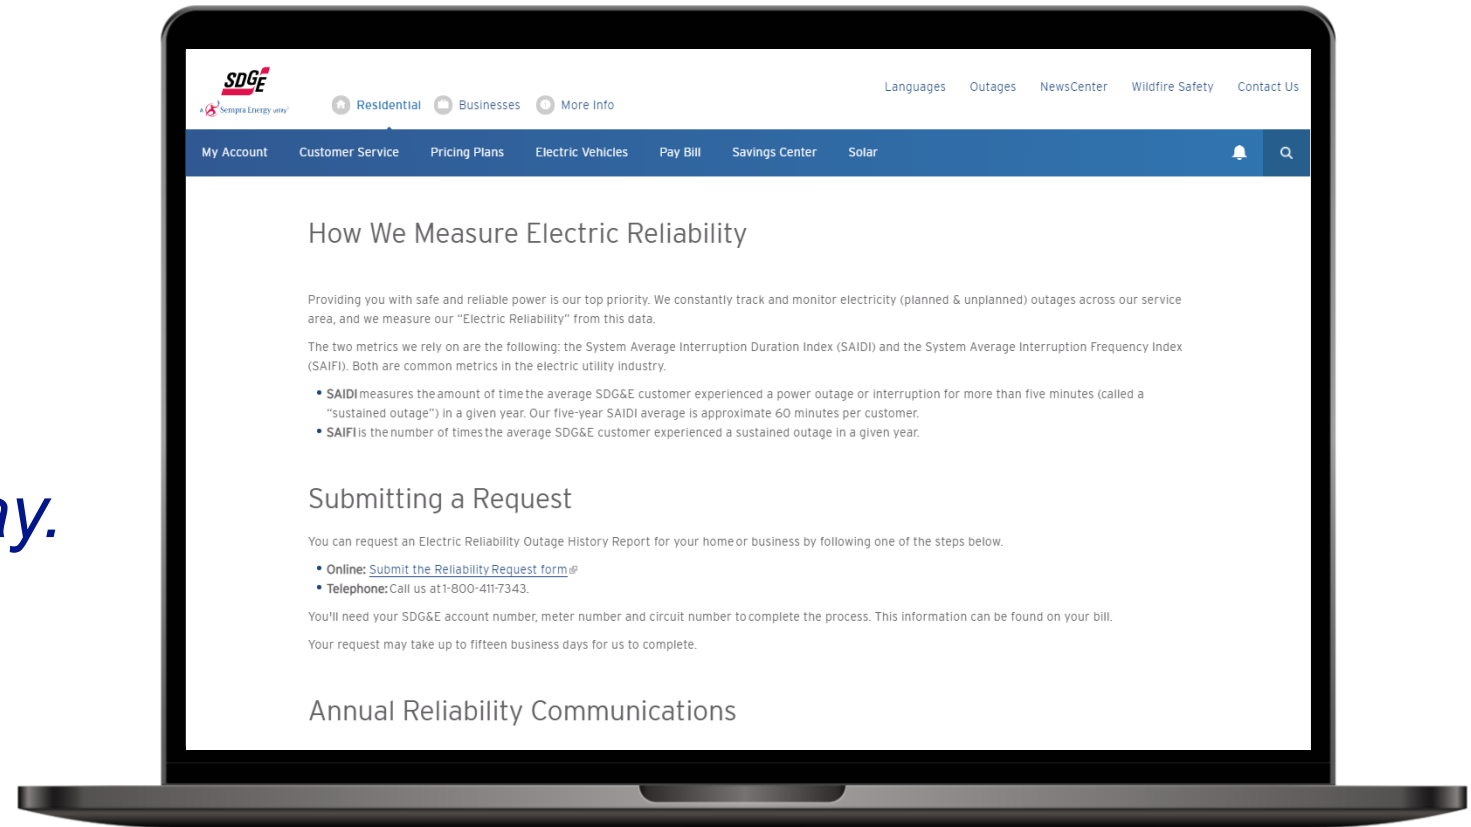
SDGE
A Sempra Energy utility

Residential Businesses More Info

Languages Outages NewsCenter Wildfire Safety Contact Us

My Account Customer Service Pricing Plans Electric Vehicles Pay Bill Savings Center Solar

How We Measure Electric Reliability

Providing you with safe and reliable power is our top priority. We constantly track and monitor electricity (planned & unplanned) outages across our service area, and we measure our "Electric Reliability" from this data.

The two metrics we rely on are the following: the System Average Interruption Duration Index (SAIDI) and the System Average Interruption Frequency Index (SAIFI). Both are common metrics in the electric utility industry.

• SAIDI measures the amount of time the average SDG&E customer experienced a power outage or interruption for more than five minutes (called a "sustained outage") in a given year. Our five-year SAIDI average is approximate 60 minutes per customer.
• SAIFI is the number of times the average SDG&E customer experienced a sustained outage in a given year.

Submitting a Request

You can request an Electric Reliability Outage History Report for your home or business by following one of the steps below.

• Online: Submit the Reliability Request form
• Telephone: Call us at 1-800-411-7343.

You'll need your SDG&E account number, meter number and circuit number to complete the process. This information can be found on your bill.

Your request may take up to fifteen business days for us to complete.

Annual Reliability Communications

y.